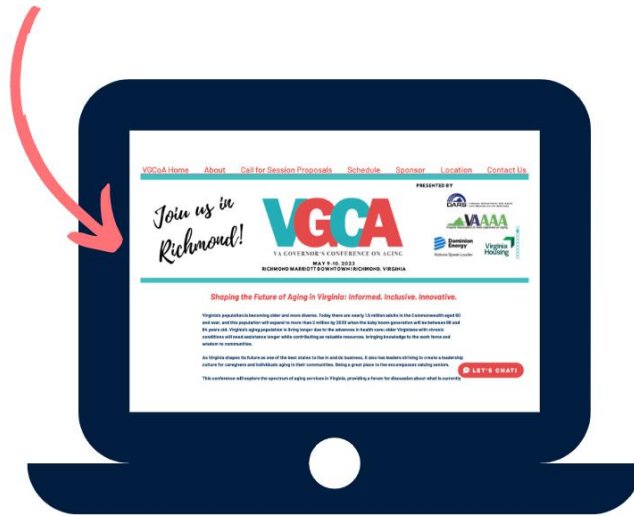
VGCoA Home About Call for Session Proposals Schedule Sponsor Location Contact Us

PRESENTED BY

Join us in Richmond!

VGCA

VA GOVERNOR'S CONFERENCE ON AGING

MAY 9-10, 2023

RICHMOND MARRIOTT DOWNTOWN | RICHMOND, VIRGINIA

DARS

VAAAA

Dominion Energy

Virginia Housing

Shaping the Future of Aging in Virginia: Informed. Inclusive. Innovative.

Virginia's population is becoming older and more diverse. Today there are nearly 1.5 million adults in the Commonwealth aged 60 and over, and this population will expand to more than 2 million by 2030 when the baby boom generation will be between 66 and 84 years old. Virginia's aging population is living longer due to the advances in health care; older Virginians with chronic conditions will need assistance longer while contributing as valuable resources, bringing knowledge to the work force and wisdom to communities.

As Virginia shapes its future as one of the best states to live in and do business, it also has leaders striving to create a leadership culture for caregivers and individuals aging in their communities. Being a great place to live encompasses valuing seniors.

This conference will explore the spectrum of aging services in Virginia, providing a forum for discussion about what is currently

LET'S CHAT!